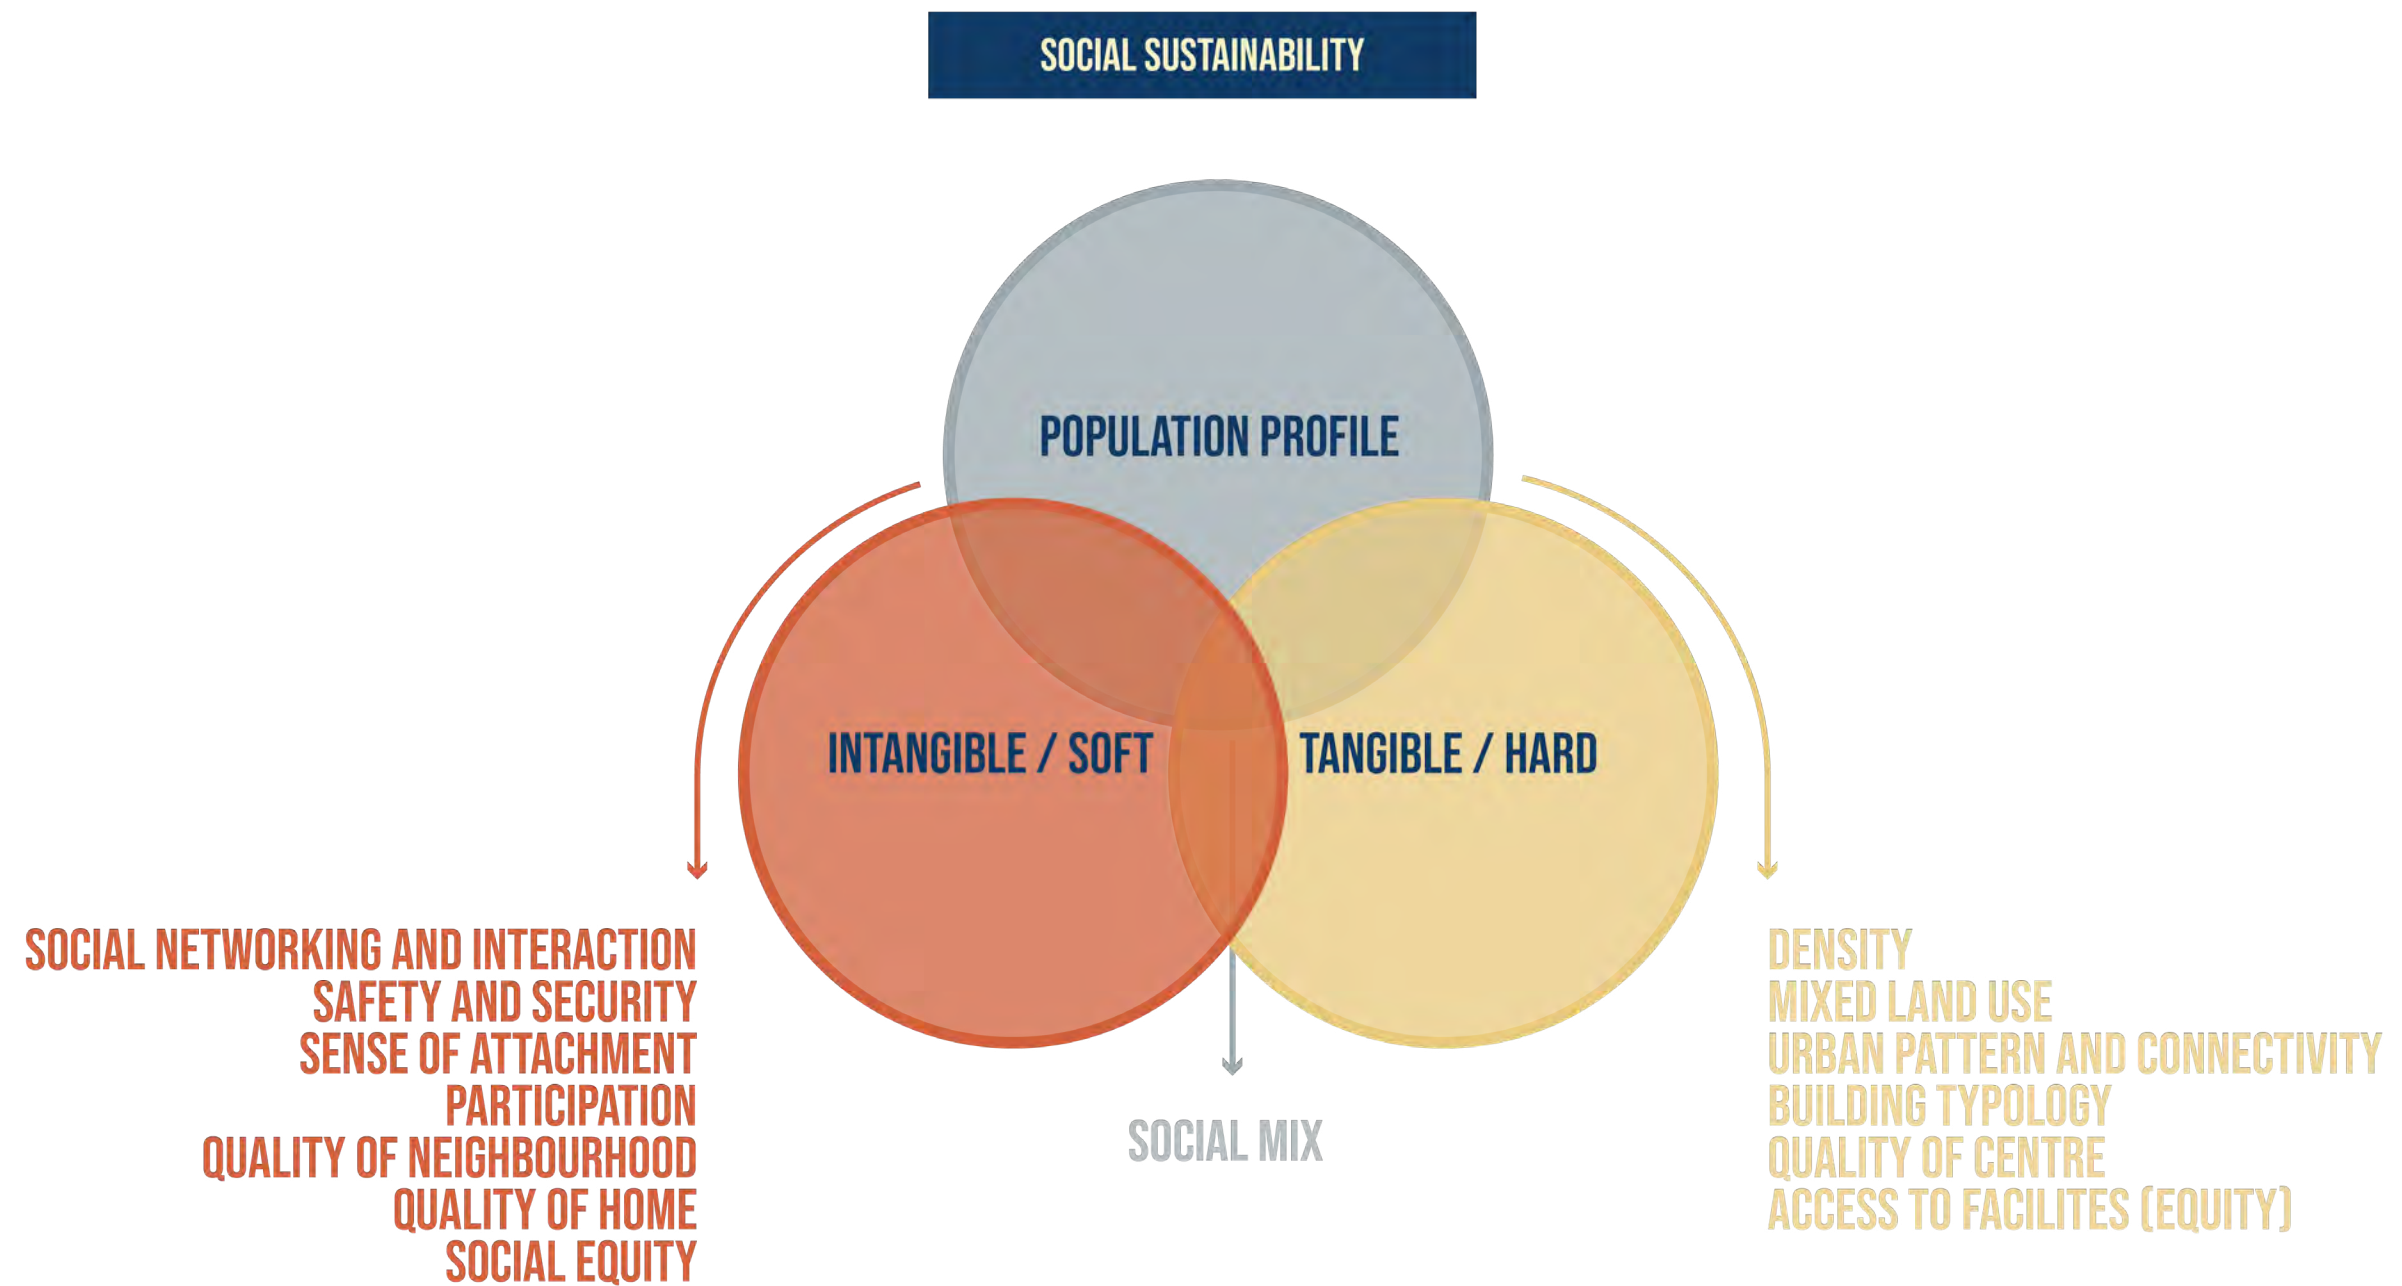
SOCIAL SUSTAINABILITY

POPULATION PROFILE

INTANGIBLE / SOFT

TANGIBLE / HARD

SOCIAL NETWORKING AND INTERACTION
SAFETY AND SECURITY
SENSE OF ATTACHMENT
PARTICIPATION
QUALITY OF NEIGHBOURHOOD
QUALITY OF HOME
SOCIAL EQUITY

SOCIAL MIX

DENSITY
MIXED LAND USE
URBAN PATTERN AND CONNECTIVITY
BUILDING TYPOLOGY
QUALITY OF CENTRE
ACCESS TO FACILITES (EQUITY)